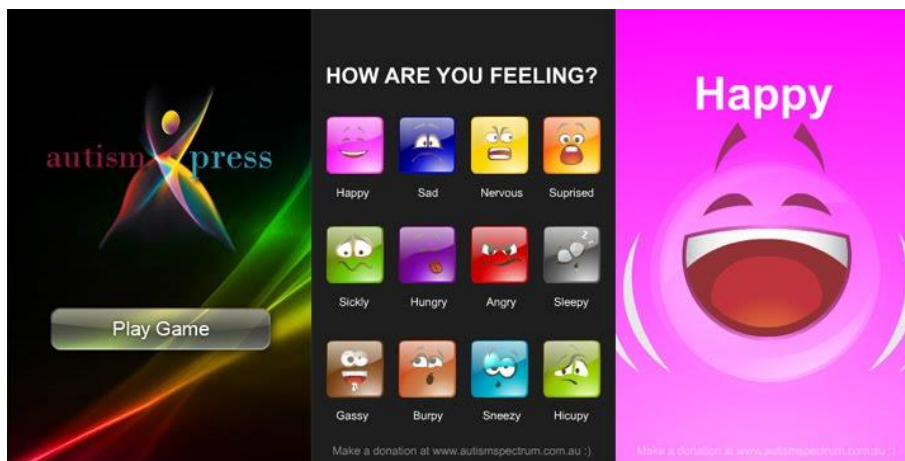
autism press

Play Game

HOW ARE YOU FEELING?

Happy
Sad
Nervous
Suprised

Sickly
Hungry
Angry
Sleepy

Gassy
Burpy
Sneezy
Hicupy

Make a donation at www.autismspectrum.com.au :)

Happy

Make a donation at www.autismspectrum.com.au :)